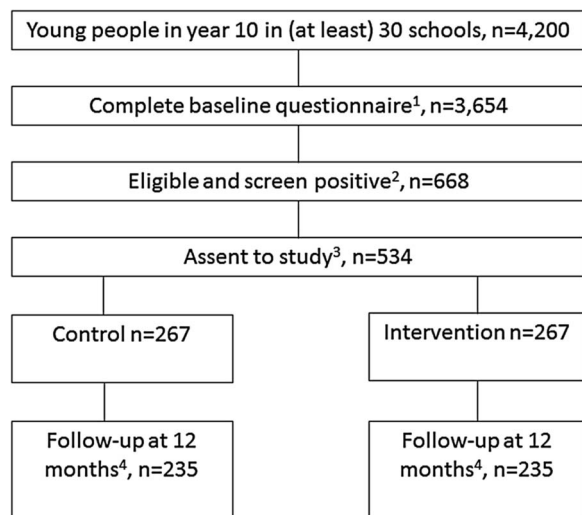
Young people in year 10 in (at least) 30 schools, n=4,200

Complete baseline questionnaire$^1$, n=3,654

Eligible and screen positive$^2$, n=668

Assent to study$^3$, n=534

Control n=267

Intervention n=267

Follow-up at 12 months$^4$, n=235

Follow-up at 12 months$^4$, n=235